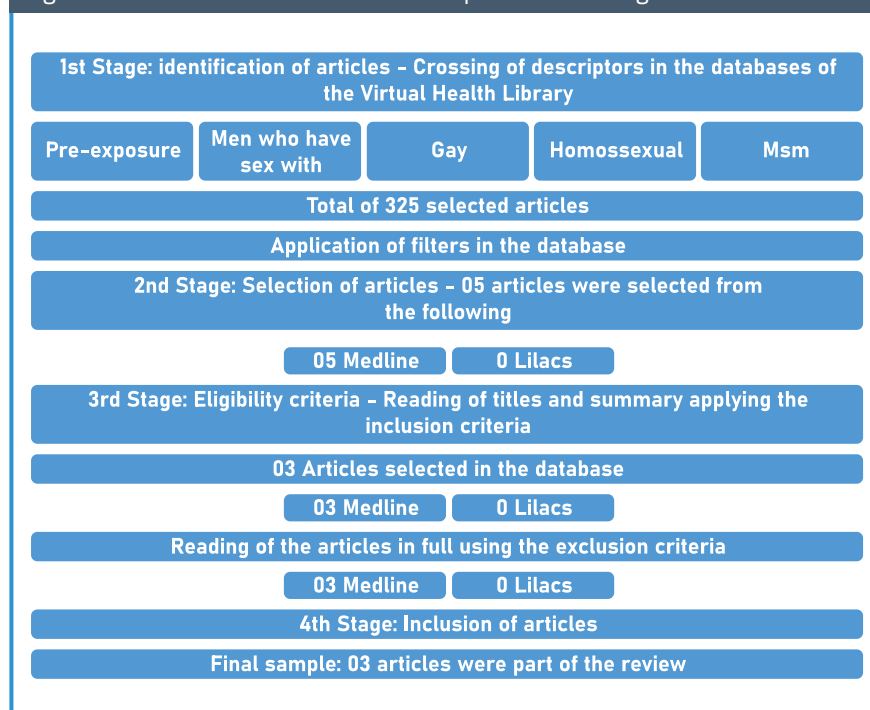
1st Stage: identification of articles - Crossing of descriptors in the databases of the Virtual Health Library

| Pre-exposure | Men who have sex with | Gay | Homossexual | Msm |
|---|---|---|---|---|

Total of 325 selected articles

Application of filters in the database

2nd Stage: Selection of articles - 05 articles were selected from the following

05 Medline | 0 Lilacs

3rd Stage: Eligibility criteria - Reading of titles and summary applying the inclusion criteria

03 Articles selected in the database

03 Medline | 0 Lilacs

Reading of the articles in full using the exclusion criteria

03 Medline | 0 Lilacs

4th Stage: Inclusion of articles

Final sample: 03 articles were part of the review